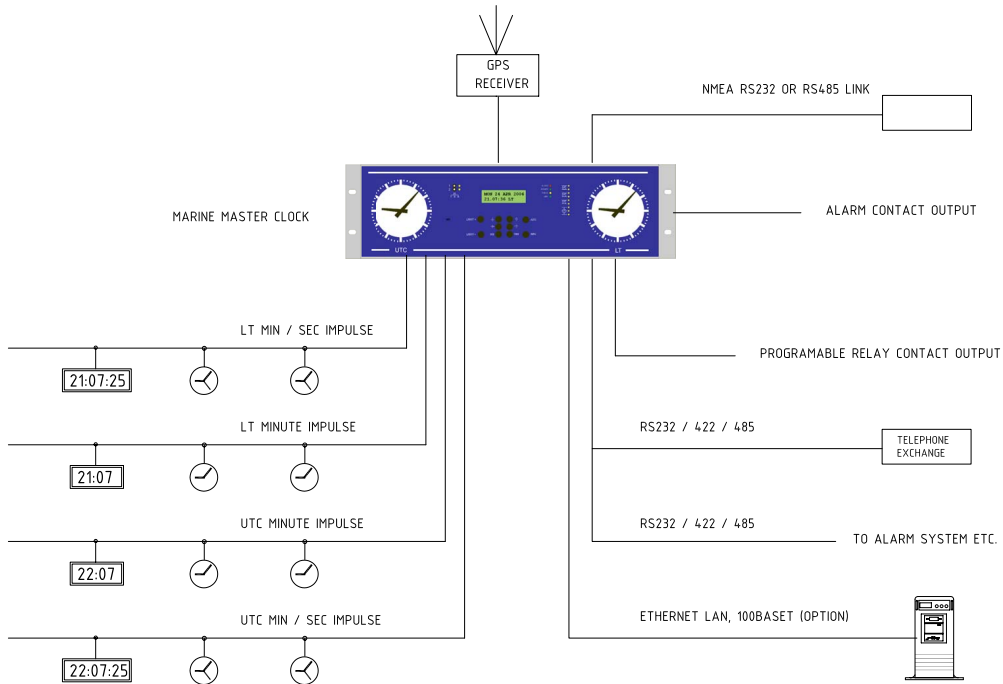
GPS
RECEIVER

NMEA RS232 OR RS485 LINK

MARINE MASTER CLOCK

MON 24 APR 2006
21:07:50 59

UTC

LT

ALARM CONTACT OUTPUT

LT MIN / SEC IMPULSE

21:07:25

PROGRAMABLE RELAY CONTACT OUTPUT

LT MINUTE IMPULSE

RS232 / 422 / 485

TELEPHONE
EXCHANGE

21:07

UTC MINUTE IMPULSE

RS232 / 422 / 485

TO ALARM SYSTEM ETC.

22:07

UTC MIN / SEC IMPULSE

ETHERNET LAN, 100BASET (OPTION)

22:07:25